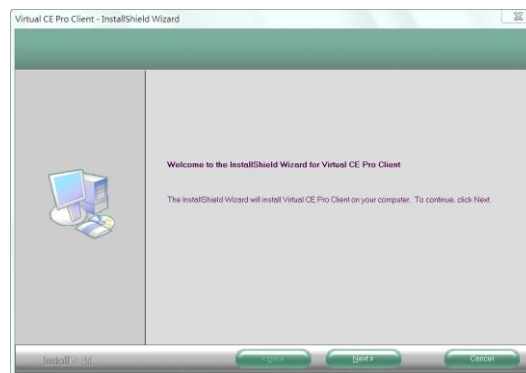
Virtual CE Pro Client - InstallShield Wizard

Welcome to the InstallShield Wizard for Virtual CE Pro Client

The InstallShield Wizard will install Virtual CE Pro Client on your computer. To continue, click Next.

InstallShield

< Back

Next >

Cancel